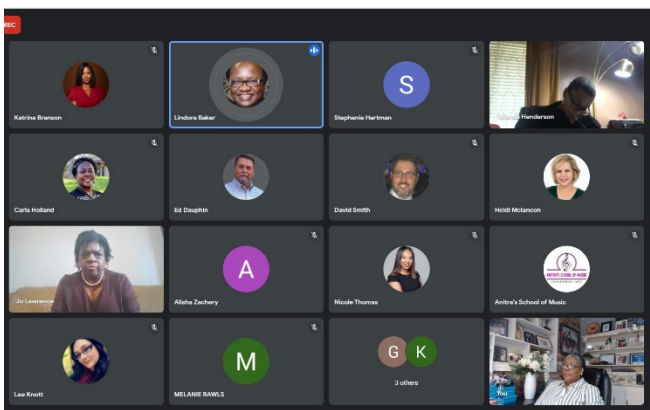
REC

Katrina Branson

Lindora Baker

S

Stephenie Hartman

Henderson

Carla Holland

Ed Dauphin

David Smith

Heidi Mclancon

Jo Lawrence

A

Alisha Zachery

Nicole Thomas

ANITRA'S SCHOOL OF MUSIC

Anitra's School of Music

Lea Knott

M

MELANIE RAWLS

G K

3 others

You